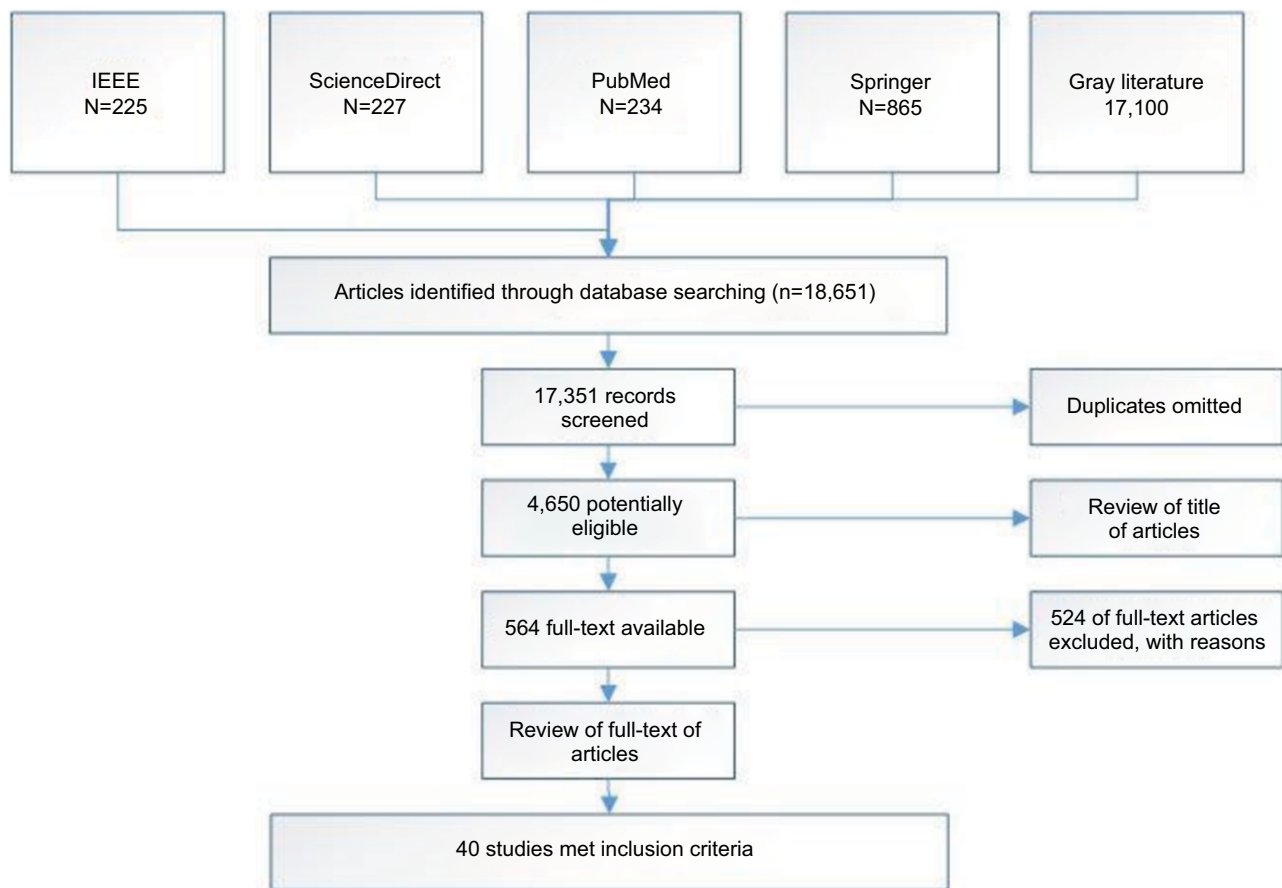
IEEE
N=225

ScienceDirect
N=227

PubMed
N=234

Springer
N=865

Gray literature
17,100

Articles identified through database searching (n=18,651)

17,351 records screened

Duplicates omitted

4,650 potentially eligible

Review of title of articles

564 full-text available

524 of full-text articles excluded, with reasons

Review of full-text of articles

40 studies met inclusion criteria